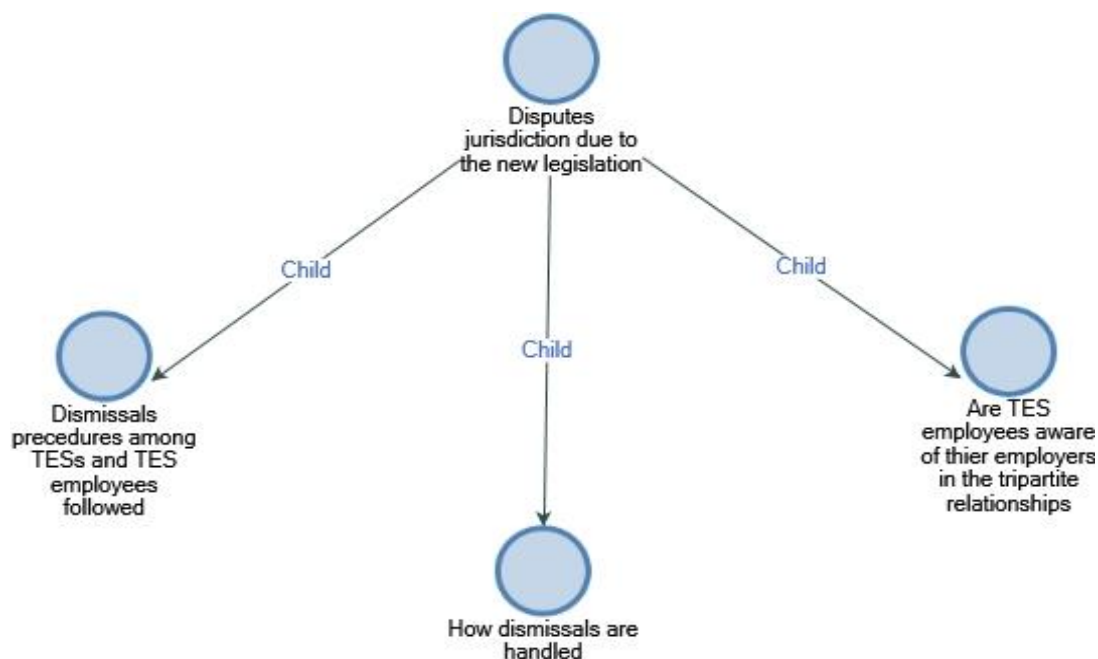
Disputes jurisdiction due to the new legislation

Child

Child

Child

Dismissals precedures among TESs and TES employees followed

How dismissals are handled

Are TES employees aware of thier employers in the tripartite relationships